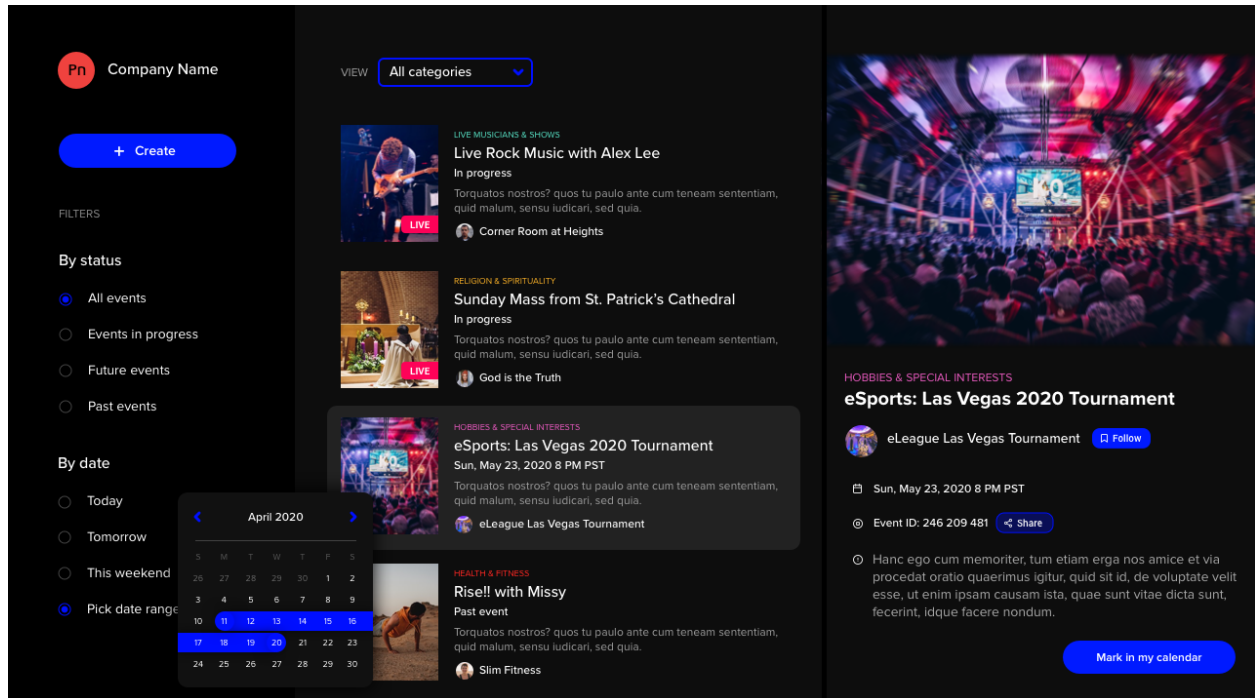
Pn Company Name

+ Create

FILTERS

By status

All events

Events in progress

Future events

Past events

By date

Today

Tomorrow

This weekend

Pick date range

April 2020

| S | M | T | W | T | F | S |
|---|---|---|---|---|---|---|
| 26 | 27 | 28 | 29 | 30 | 1 | 2 |
| 3 | 4 | 5 | 6 | 7 | 8 | 9 |
| 10 | 11 | 12 | 13 | 14 | 15 | 16 |
| 17 | 18 | 19 | 20 | 21 | 22 | 23 |
| 24 | 25 | 26 | 27 | 28 | 29 | 30 |

VIEW All categories

LIVE MUSICIANS & SHOWS
Live Rock Music with Alex Lee
In progress
Torquatos nostros? quos tu paulo ante cum teneam sententiam, quid malum, sensu iudicari, sed quia.
LIVE
Corner Room at Heights

RELIGION & SPIRITUALITY
Sunday Mass from St. Patrick's Cathedral
In progress
Torquatos nostros? quos tu paulo ante cum teneam sententiam, quid malum, sensu iudicari, sed quia.
LIVE
God is the Truth

HOBBIES & SPECIAL INTERESTS
eSports: Las Vegas 2020 Tournament
Sun, May 23, 2020 8 PM PST
Torquatos nostros? quos tu paulo ante cum teneam sententiam, quid malum, sensu iudicari, sed quia.
eLeague Las Vegas Tournament

HEALTH & FITNESS
Rise!! with Missy
Past event
Torquatos nostros? quos tu paulo ante cum teneam sententiam, quid malum, sensu iudicari, sed quia.
Slim Fitness

HOBBIES & SPECIAL INTERESTS
eSports: Las Vegas 2020 Tournament
eLeague Las Vegas Tournament Follow
Sun, May 23, 2020 8 PM PST
Event ID: 246 209 481 Share
Hanc ego cum memoriter, tum etiam erga nos amice et via procedat oratio quaerimus igitur, quid sit id, de voluptate velit esse, ut enim ipsam causam ista, quae sunt vitae dicta sunt, fecerint, idque facere nondum.

Mark in my calendar